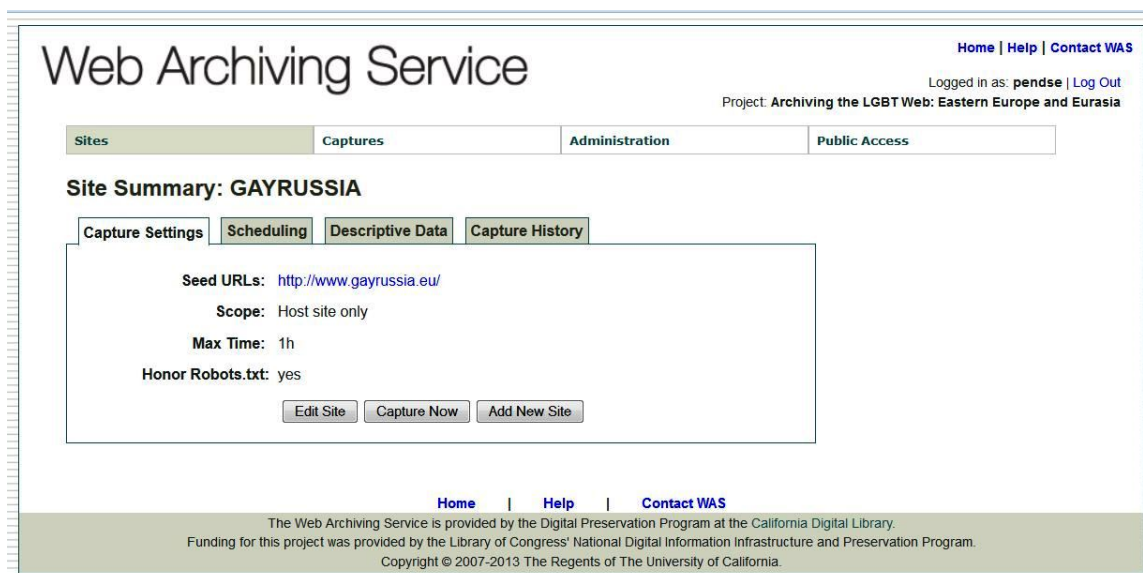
Web Archiving Service

Home | Help | Contact WAS

Logged in as: pendse | Log Out

Project: Archiving the LGBT Web: Eastern Europe and Eurasia

Sites | Captures | Administration | Public Access

Site Summary: GAYRUSSIA

Capture Settings | Scheduling | Descriptive Data | Capture History

Seed URLs: http://www.gayrussia.eu/

Scope: Host site only

Max Time: 1h

Honor Robots.txt: yes

Edit Site | Capture Now | Add New Site

Home | Help | Contact WAS

The Web Archiving Service is provided by the Digital Preservation Program at the California Digital Library.

Funding for this project was provided by the Library of Congress' National Digital Information Infrastructure and Preservation Program.

Copyright © 2007-2013 The Regents of The University of California.